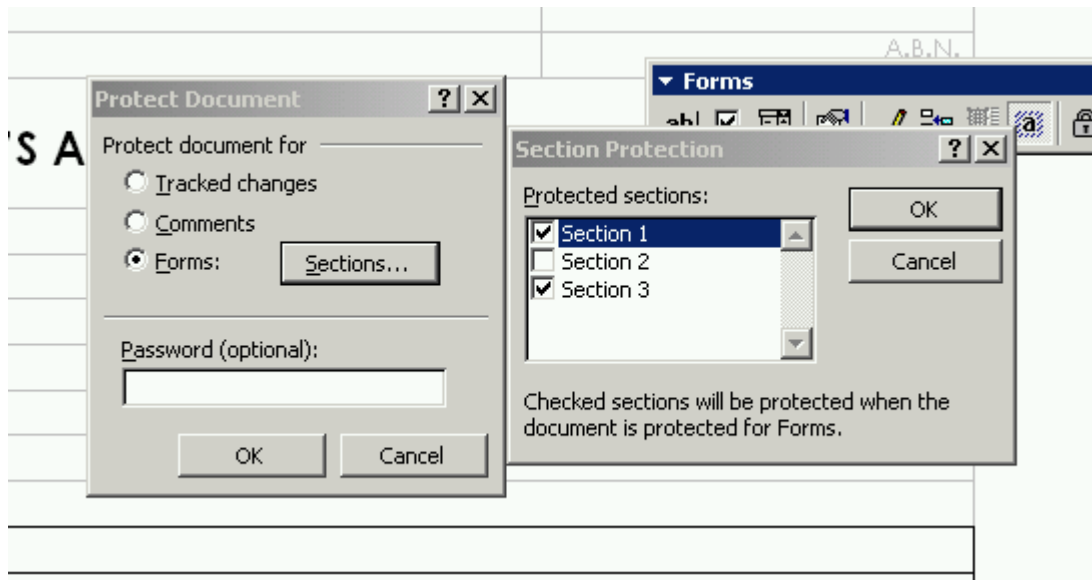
A.B.N.

'S A

Forms

Protect Document

? X

Protect document for

Tracked changes

Comments

Forms:

Sections...

Password (optional):

OK

Cancel

Section Protection

? X

Protected sections:

Section 1

Section 2

Section 3

OK

Cancel

Checked sections will be protected when the document is protected for Forms.